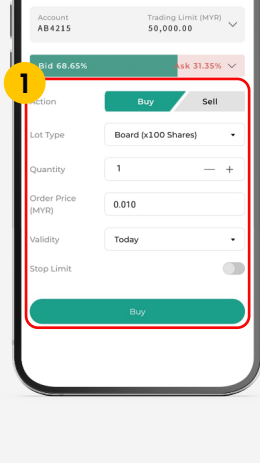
Account
AB4215

Trading Limit (MYR)
50,000.00

Bid 68.65%

Ask 31.35%

1

Action

Buy

Sell

Lot Type

Board (x100 Shares)

Quantity

1

—

+

Order Price (MYR)

0.010

Validity

Today

Stop Limit

Buy